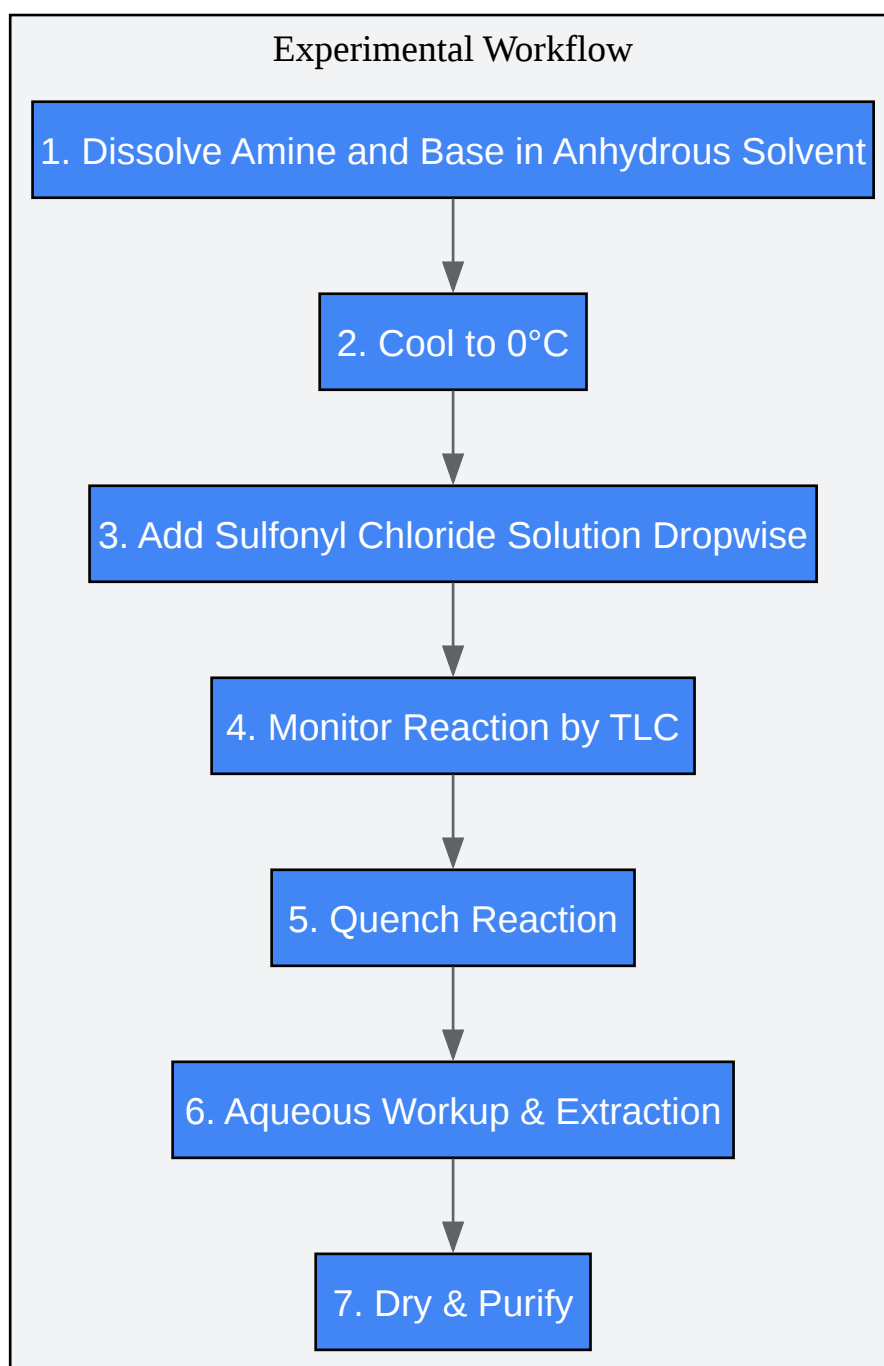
Experimental Workflow

1. Dissolve Amine and Base in Anhydrous Solvent

2. Cool to 0°C

3. Add Sulfonyl Chloride Solution Dropwise

4. Monitor Reaction by TLC

5. Quench Reaction

6. Aqueous Workup & Extraction

7. Dry & Purify